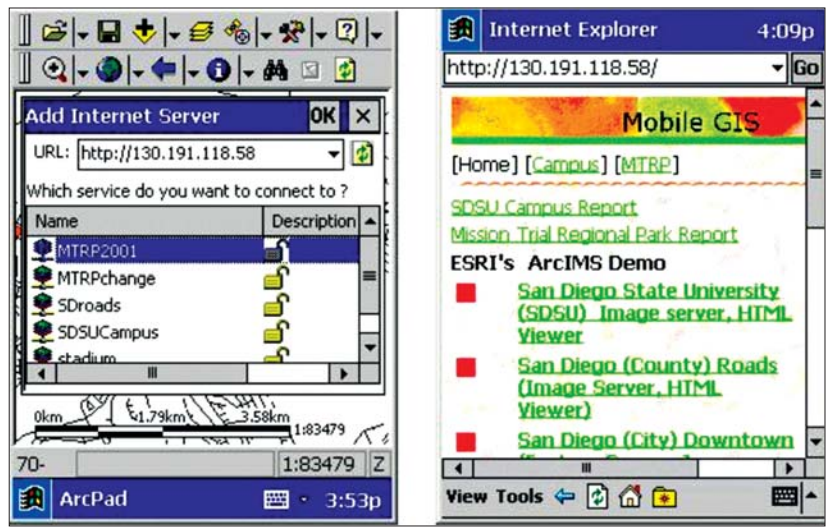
Add Internet Server OK ×

URL: http://130.191.118.58

Which service do you want to connect to ?

| Name | Description |
|---|---|
| MTRP2001 | |
| MTRPchange | |
| SDroads | |
| SDSUCampus | |
| stadium | |

0km 1.79km 3.58km 1:83479

70- 1:83479 Z

ArcPad 3:53p

Internet Explorer 4:09p

http://130.191.118.58/ Go

Mobile GIS

[Home] [Campus] [MTRP]

SDSU Campus Report

Mission Trial Regional Park Report

ESRI's ArcIMS Demo

San Diego State University (SDSU) Image server, HTML Viewer

San Diego (County) Roads (Image Server, HTML Viewer)

San Diego (City) Downtown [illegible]

View Tools